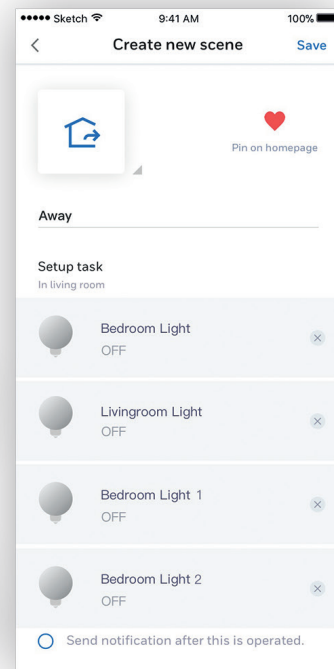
●●●●● Sketch 9:41 AM 100%

Create new scene Save

Pin on homepage

Away

Setup task
In living room

Bedroom Light
OFF

Livingroom Light
OFF

Bedroom Light 1
OFF

Bedroom Light 2
OFF

Send notification after this is operated.